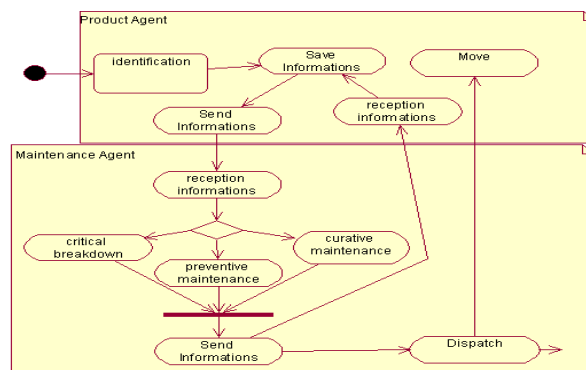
Product Agent

identification

Save Informations

Move

reception informations

Send Informations

Maintenance Agent

reception informations

critical breakdown

curative maintenance

preventive maintenance

Send Informations

Dispatch